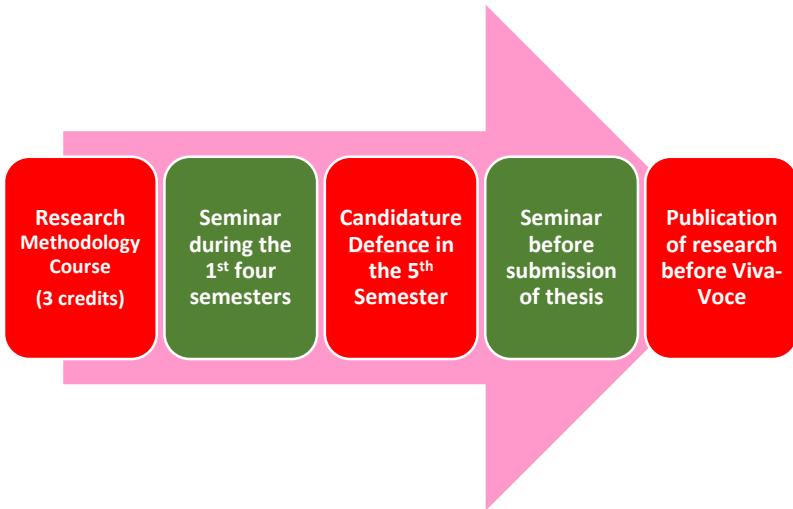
Research Methodology Course
(3 credits)

Seminar during the 1$^{st}$ four semesters

Candidature Defence in the 5$^{th}$ Semester

Seminar before submission of thesis

Publication of research before Viva-Voce